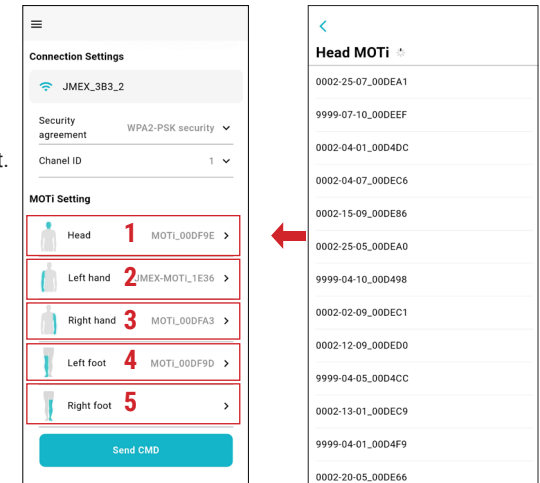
Connection Settings

JMEX_3B3_2

Security agreement WPA2-PSK security

Chanel ID 1

MOTi Setting

Head 1 MOTI_00DF9E

Left hand 2 JMEX-MOTI_1E36

Right hand 3 MOTI_00DFA3

Left foot 4 MOTI_00DF9D

Right foot 5

Send CMD

t.

Head MOTi

0002-25-07_00DEA1

9999-07-10_00DEEF

0002-04-01_00D4DC

0002-04-07_00DEC6

0002-15-09_00DE86

0002-25-05_00DEA0

9999-04-10_00D498

0002-02-09_00DEC1

0002-12-09_00DED0

9999-04-05_00D4CC

0002-13-01_00DEC9

9999-04-01_00D4F9

0002-20-05_00DE66